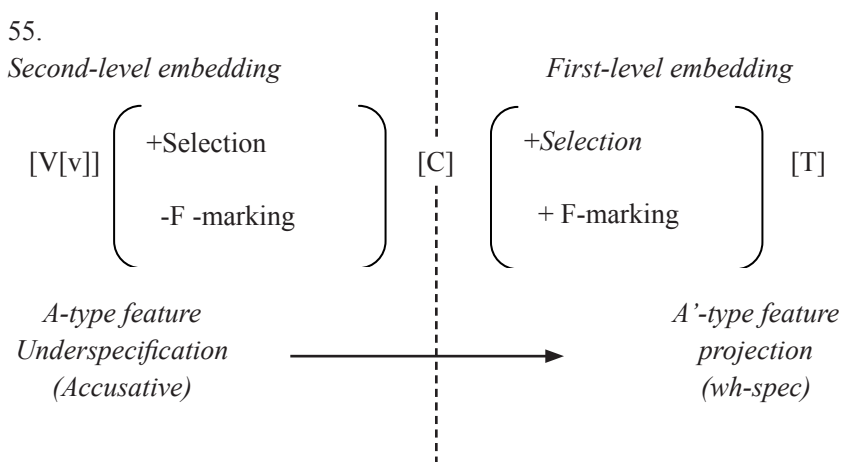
55.

*Second-level embedding*

[V[v]] +Selection

-F -marking

[C]

*First-level embedding*

+*Selection*

+ F-marking

[T]

*A-type feature Underspecification (Accusative)*

*A'-type feature projection (wh-spec)*